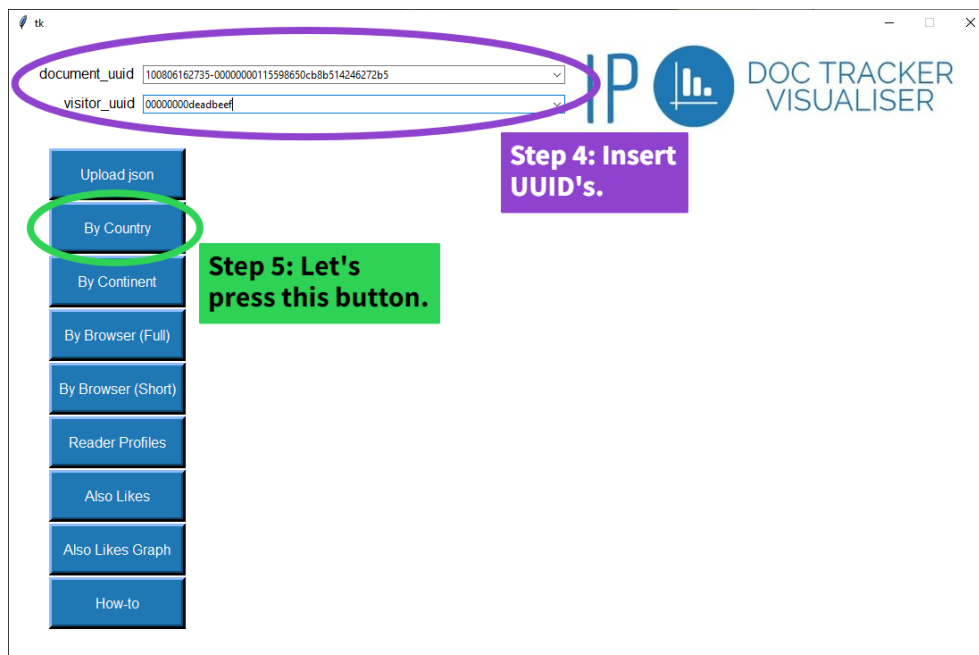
tk

document_uuid 100806162735-00000000115598650cb8b514246272b5

visitor_uuid 00000000deadbeef

IP

DOC TRACKER VISUALISER

Step 4: Insert UUID's.

Upload json

By Country

Step 5: Let's press this button.

By Continent

By Browser (Full)

By Browser (Short)

Reader Profiles

Also Likes

Also Likes Graph

How-to